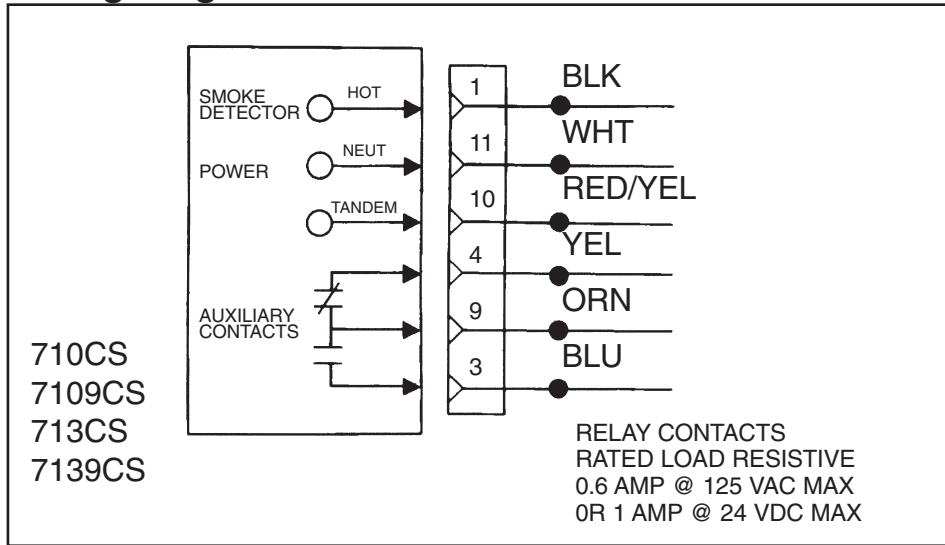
SMOKE DETECTOR
HOT
POWER
NEUT
TANDEM
AUXILIARY CONTACTS

1
11
10
4
9
3

BLK
WHT
RED/YEL
YEL
ORN
BLU

710CS
7109CS
713CS
7139CS

RELAY CONTACTS
RATED LOAD RESISTIVE
0.6 AMP @ 125 VAC MAX
0R 1 AMP @ 24 VDC MAX